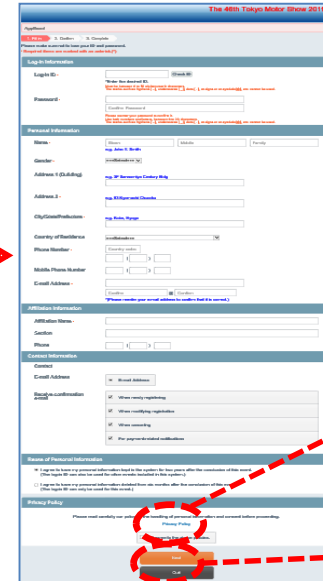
The 46th Tokyo Motor Show 2019

Applied

1. Entry 2. Confirm 3. Complete

Please make sure not to lose your ID and password.
*Required items are marked with an asterisk(*).

Log-in Information

Log-in ID : Check ID
*Enter the desired ID.
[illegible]

Password :
Confirm Password
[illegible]

Personal Information

Name : Given Middle Family
e.g. John S. Smith

Gender : --Selection-- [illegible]

Address 1 (Building): e.g. 3F Somewhere Century Bldg

Address 2 : e.g. 2-1 Kyomachi Chuoku

City/State/Prefecture : e.g. Kobe, Hyogo

Country of Residence : --Selection--

Phone Number : Country code

Mobile Phone Number

E-mail Address :
Confirm
*(Please confirm your email address to confirm that it is correct.)

Affiliation Information

Affiliation Name :

Section

Phone

Contact Information

Contact

E-mail Address E-mail Address

Receive a confirmation e-mail
When newly registering
When modifying registration
When canceling
For payment-related notifications

Reuse of Personal Information

I agree to have my personal information kept in the system for two years after the conclusion of this event. (Your log-in ID can also be used for other events included in this system.)

I agree to have my personal information deleted from six months after the conclusion of this event. (Your log-in ID can only be used for this event.)

Privacy Policy

Please read carefully our policy on the handling of personal information and consent before proceeding.
Privacy Policy
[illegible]

Next

Quit